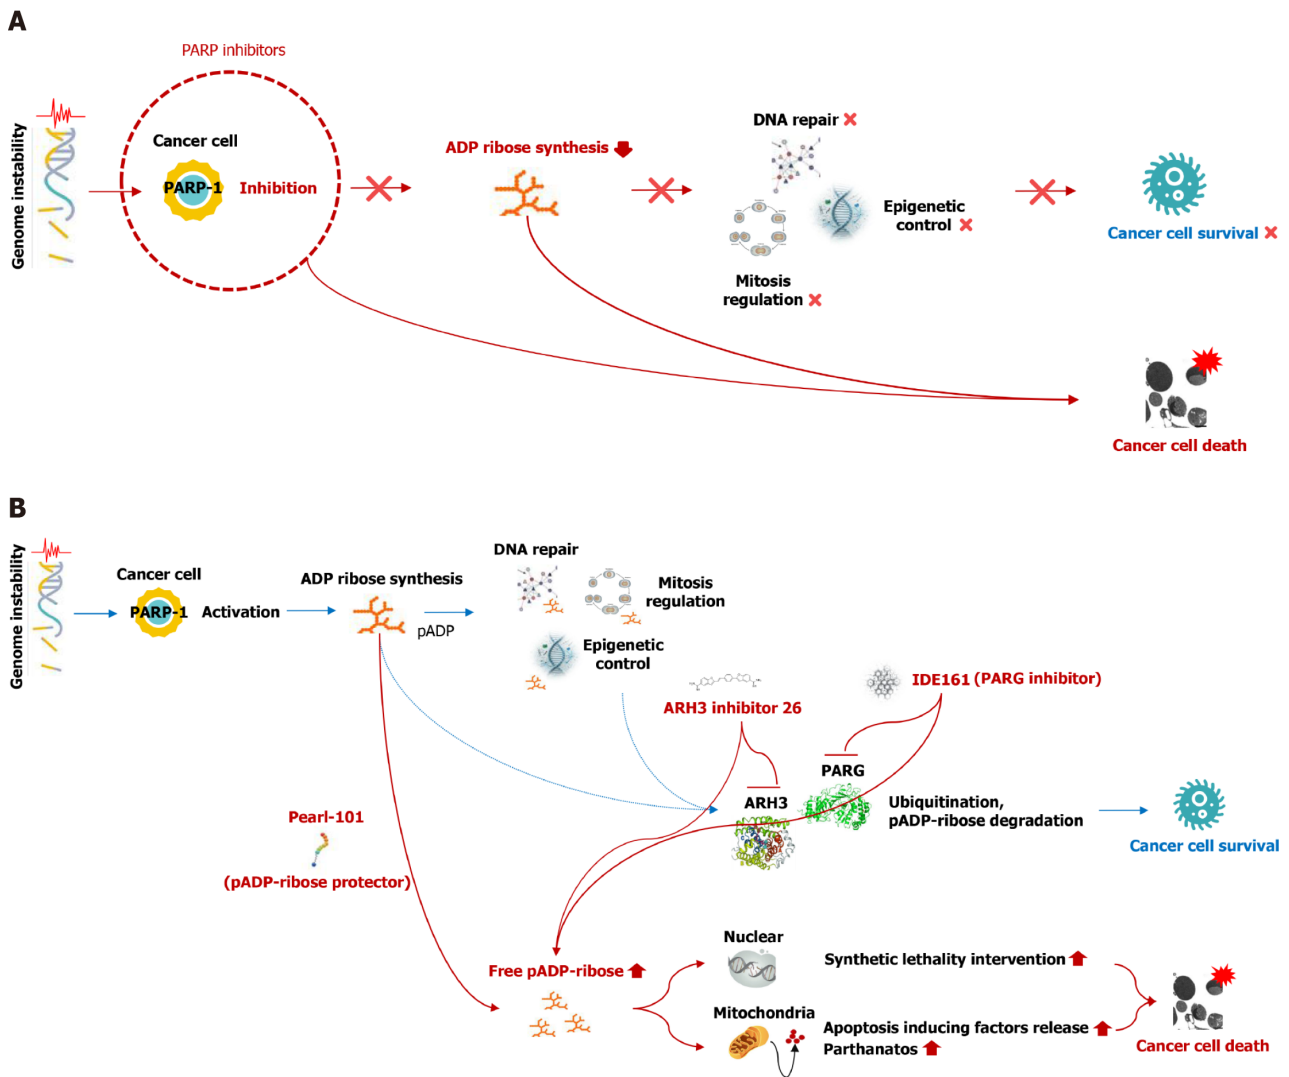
A

PARP inhibitors

Genome instability

Cancer cell

PARP-1 Inhibition

ADP ribose synthesis

DNA repair

Epigenetic control

Mitosis regulation

Cancer cell survival

Cancer cell death

B

Genome instability

Cancer cell

PARP-1 Activation

ADP ribose synthesis

pADP

DNA repair

Mitosis regulation

Epigenetic control

IDE161 (PARG inhibitor)

ARH3 inhibitor 26

PARG

ARH3

Ubiquitination, pADP-ribose degradation

Cancer cell survival

Pearl-101

(pADP-ribose protector)

Free pADP-ribose

Nuclear

Synthetic lethality intervention

Mitochondria

Apoptosis inducing factors release

Parthanatos

Cancer cell death